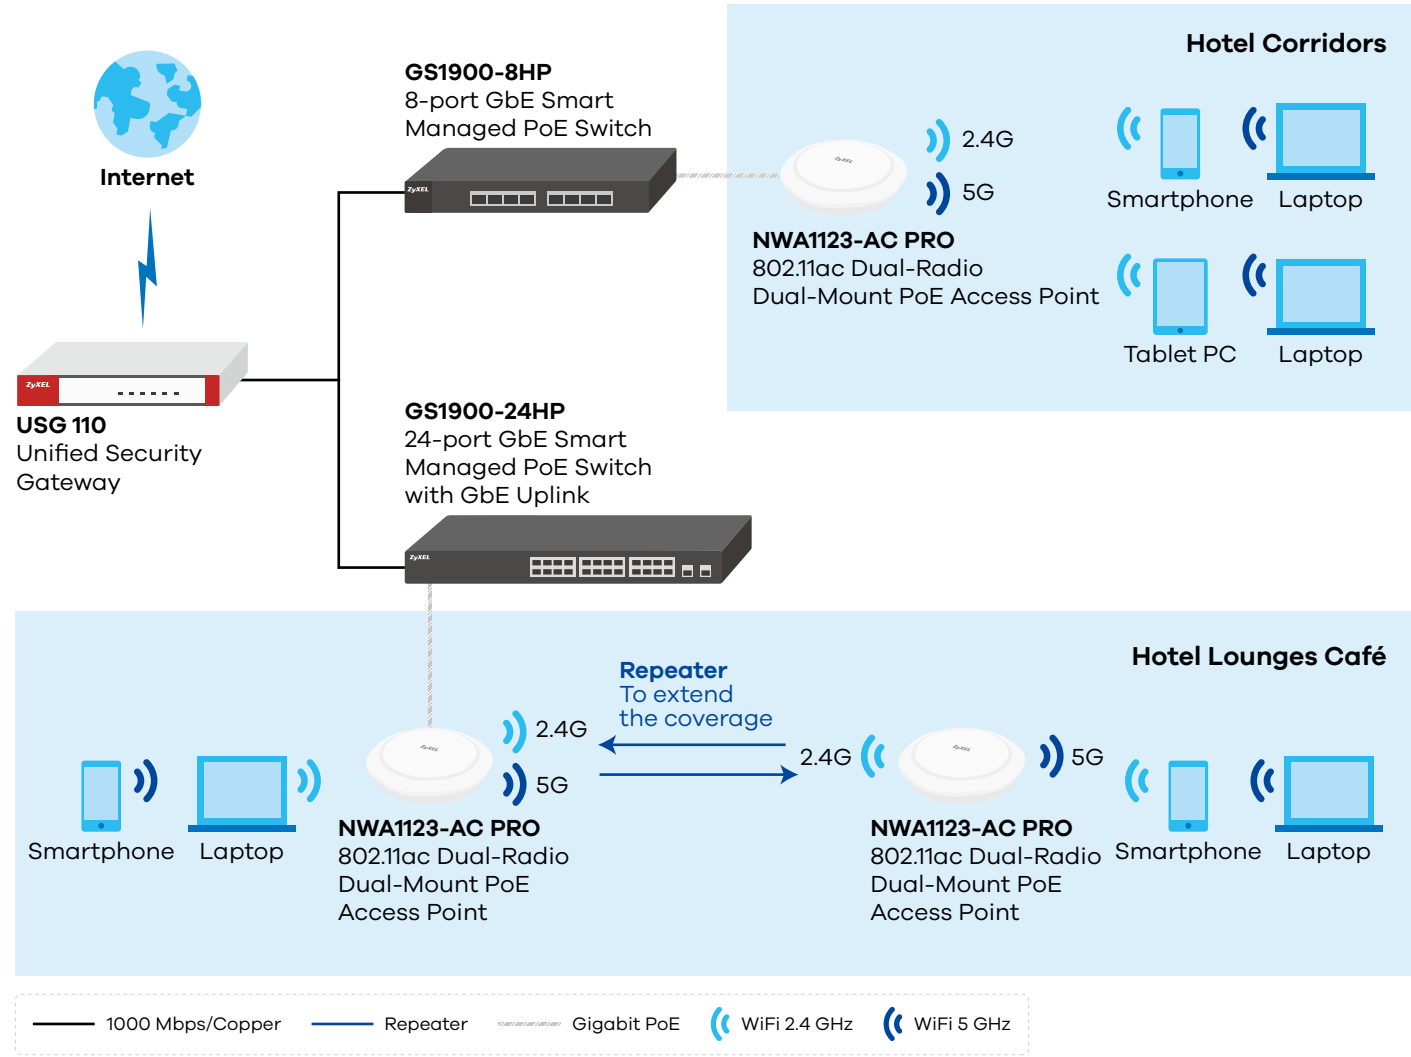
Internet

GS1900-8HP
8-port GbE Smart Managed PoE Switch

Hotel Corridors

2.4G

5G

NWA1123-AC PRO
802.11ac Dual-Radio
Dual-Mount PoE Access Point

Smartphone

Laptop

Tablet PC

Laptop

USG 110
Unified Security Gateway

GS1900-24HP
24-port GbE Smart Managed PoE Switch with GbE Uplink

Hotel Lounges Café

Repeater
To extend the coverage

2.4G

5G

2.4G

5G

Smartphone

Laptop

NWA1123-AC PRO
802.11ac Dual-Radio
Dual-Mount PoE
Access Point

NWA1123-AC PRO
802.11ac Dual-Radio
Dual-Mount PoE
Access Point

Smartphone

Laptop

1000 Mbps/Copper   Repeater   Gigabit PoE   WiFi 2.4 GHz   WiFi 5 GHz